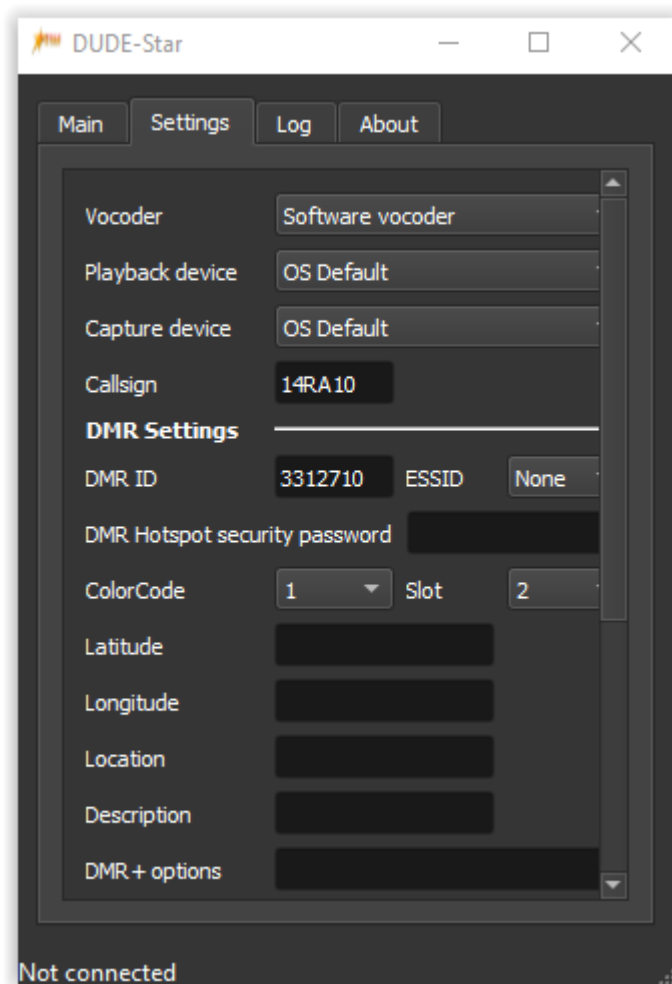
DUDE-Star

Main | Settings | Log | About

Vocoder | Software vocoder
Playback device | OS Default
Capture device | OS Default
Callsign | 14RA10

DMR Settings

DMR ID | 3312710 | ESSID | None
DMR Hotspot security password
ColorCode | 1 | Slot | 2
Latitude
Longitude
Location
Description
DMR+ options

Not connected